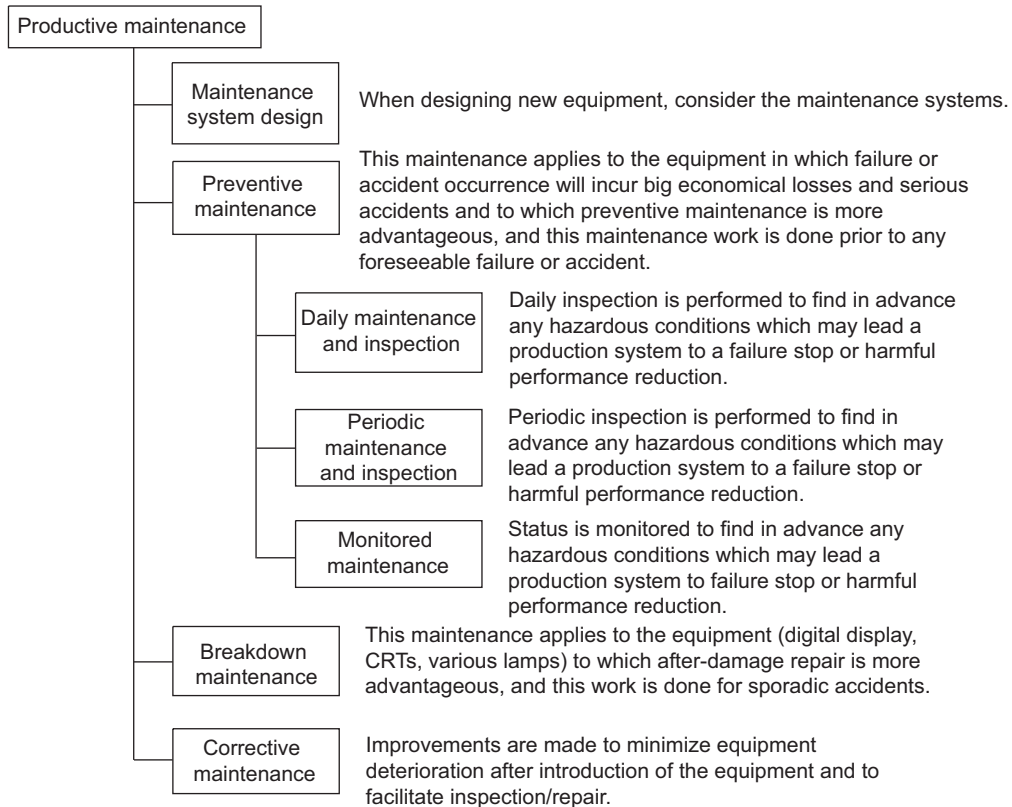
Productive maintenance

Maintenance system design

When designing new equipment, consider the maintenance systems.

Preventive maintenance

This maintenance applies to the equipment in which failure or accident occurrence will incur big economical losses and serious accidents and to which preventive maintenance is more advantageous, and this maintenance work is done prior to any foreseeable failure or accident.

Daily maintenance and inspection

Daily inspection is performed to find in advance any hazardous conditions which may lead a production system to a failure stop or harmful performance reduction.

Periodic maintenance and inspection

Periodic inspection is performed to find in advance any hazardous conditions which may lead a production system to a failure stop or harmful performance reduction.

Monitored maintenance

Status is monitored to find in advance any hazardous conditions which may lead a production system to failure stop or harmful performance reduction.

Breakdown maintenance

This maintenance applies to the equipment (digital display, CRTs, various lamps) to which after-damage repair is more advantageous, and this work is done for sporadic accidents.

Corrective maintenance

Improvements are made to minimize equipment deterioration after introduction of the equipment and to facilitate inspection/repair.